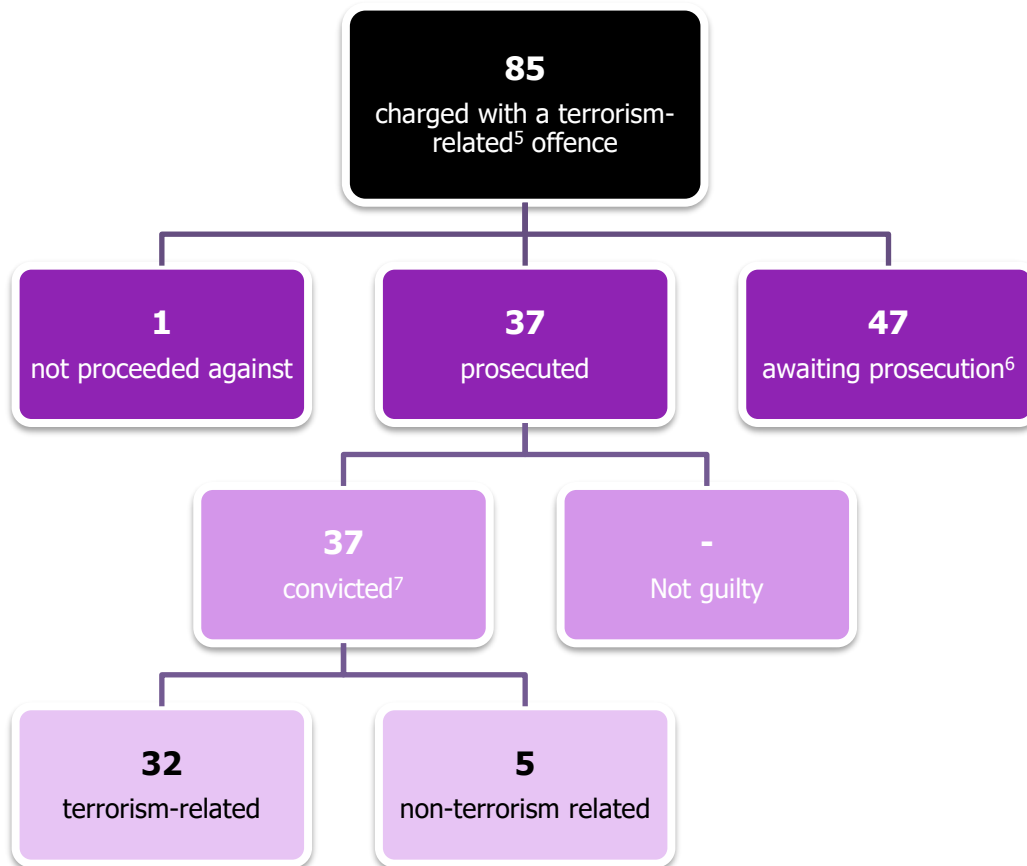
**85**
charged with a terrorism-related$^5$ offence

**1**
not proceeded against

**37**
prosecuted

**47**
awaiting prosecution$^6$

**37**
convicted$^7$

**-**
Not guilty

**32**
terrorism-related

**5**
non-terrorism related